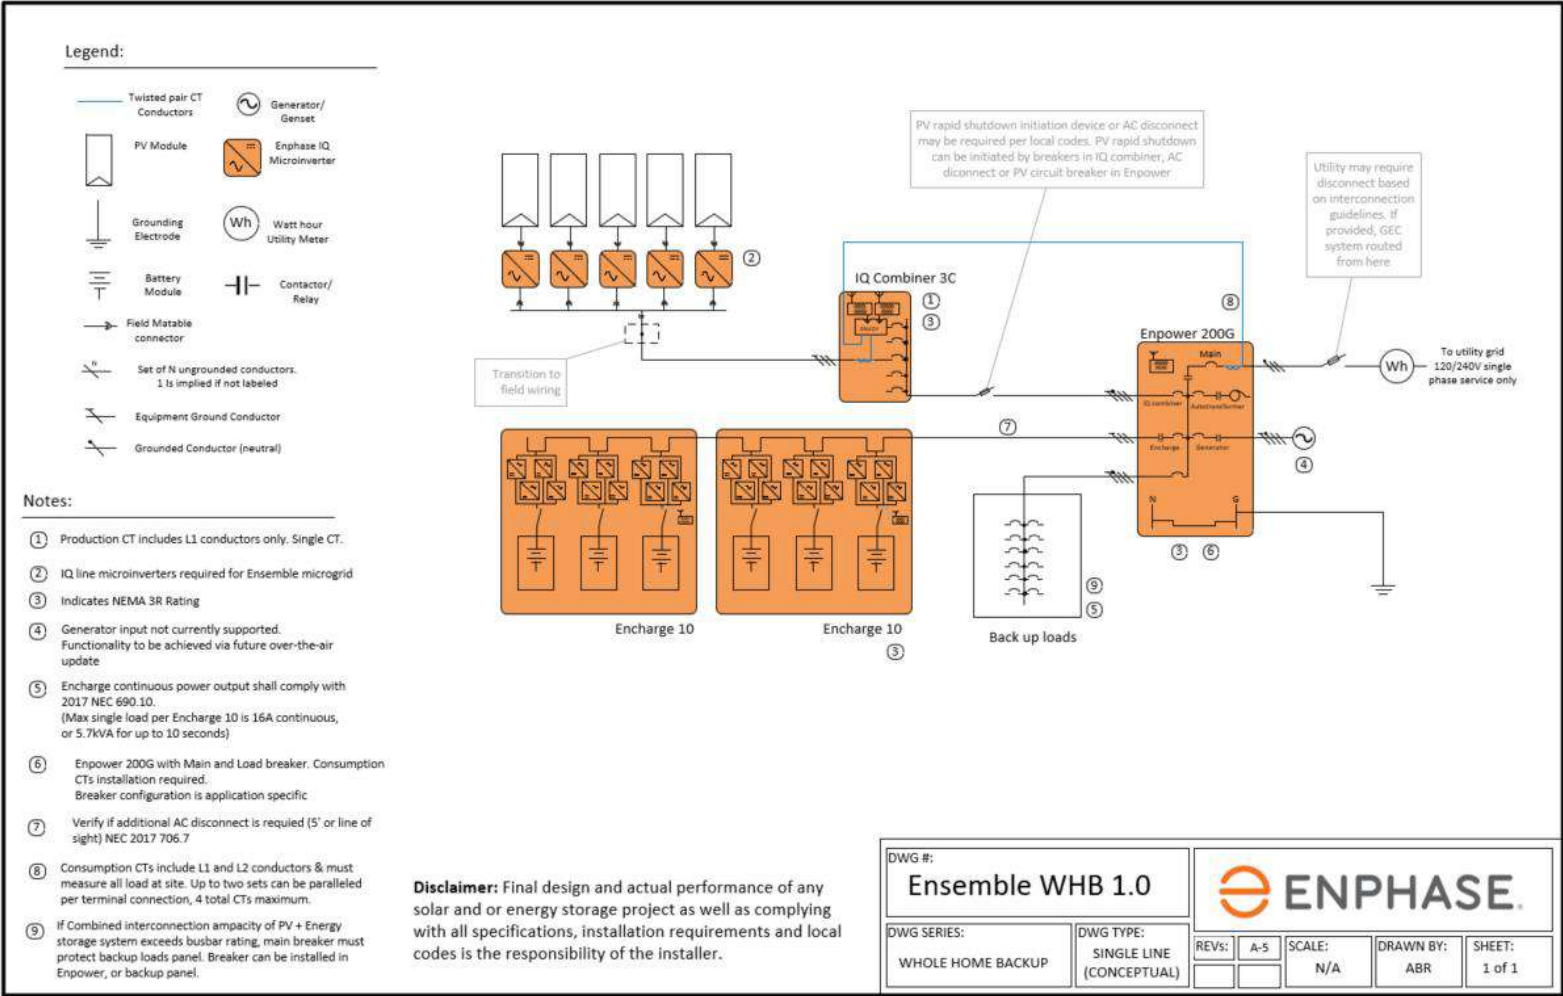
Legend:

Twisted pair CT Conductors
Generator/ Genset
PV Module
Enphase IQ Microinverter
Grounding Electrode
Wh
Watt hour Utility Meter
Battery Module
Contactor/ Relay
Field Matable connector
N
Set of N ungrounded conductors. 1 is implied if not labeled
Equipment Ground Conductor
Grounded Conductor (neutral)

Notes:

① Production CT includes L1 conductors only. Single CT.

② IQ line microinverters required for Ensemble microgrid

③ Indicates NEMA 3R Rating

④ Generator input not currently supported. Functionality to be achieved via future over-the-air update

⑤ Encharge continuous power output shall comply with 2017 NEC 690.10. (Max single load per Encharge 10 is 16A continuous, or 5.7kVA for up to 10 seconds)

⑥ Enpower 200G with Main and Load breaker. Consumption CTs installation required. Breaker configuration is application specific

⑦ Verify if additional AC disconnect is requied (5' or line of sight) NEC 2017 706.7

⑧ Consumption CTs include L1 and L2 conductors & must measure all load at site. Up to two sets can be paralleled per terminal connection, 4 total CTs maximum.

⑨ If Combined interconnection ampacity of PV + Energy storage system exceeds busbar rating, main breaker must protect backup loads panel. Breaker can be installed in Enpower, or backup panel.

PV rapid shutdown initiation device or AC disconnect may be required per local codes. PV rapid shutdown can be initiated by breakers in IQ combiner, AC disconnect or PV circuit breaker in Enpower

Utility may require disconnect based on interconnection guidelines. If provided, GEC system routed from here

②
IQ Combiner 3C
①
③
⑧
Enpower 200G
Main
IQ combiner
Autotransformer
Encharge
Generator
N
G
Wh
To utility grid 120/240V single phase service only
Transition to field wiring
⑦
④
⑨
⑤
Back up loads
③ ⑥
Encharge 10
Encharge 10
③

Disclaimer: Final design and actual performance of any solar and or energy storage project as well as complying with all specifications, installation requirements and local codes is the responsibility of the installer.

DWG #:
Ensemble WHB 1.0
ENPHASE.
DWG SERIES:
WHOLE HOME BACKUP
DWG TYPE:
SINGLE LINE (CONCEPTUAL)
REVs: A-5
SCALE: N/A
DRAWN BY: ABR
SHEET: 1 of 1